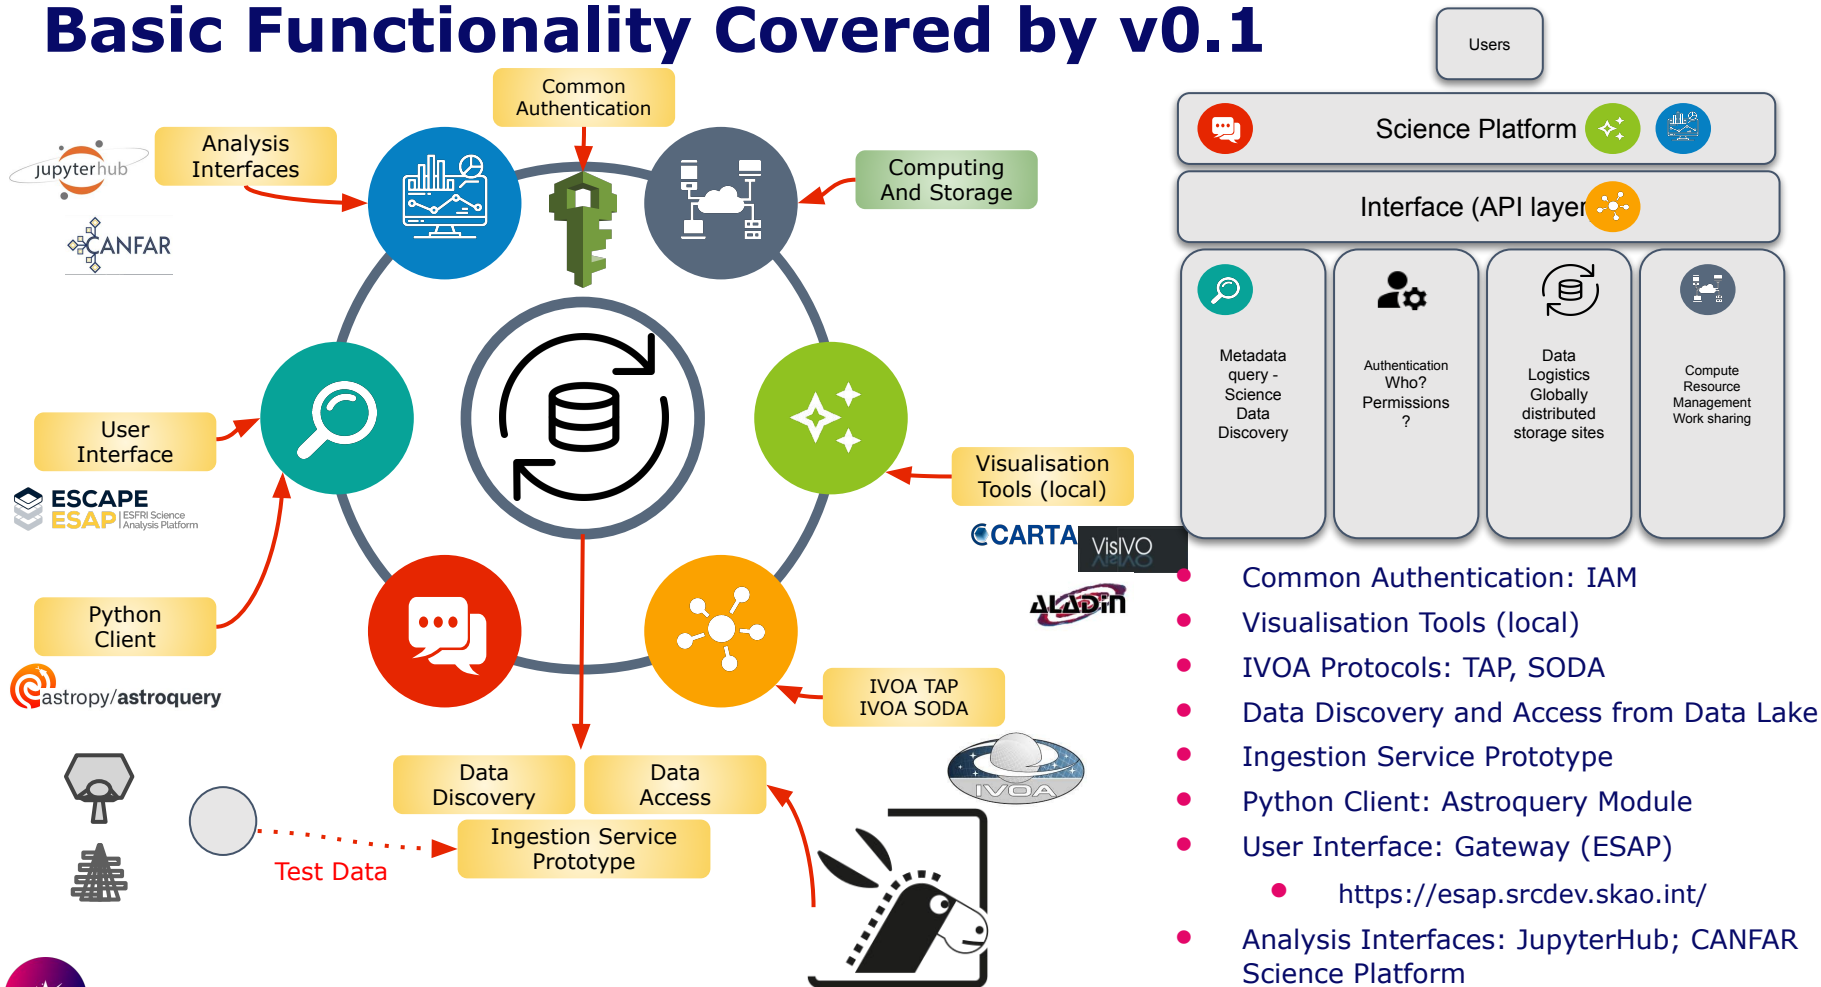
Basic Functionality Covered by v0.1

Common Authentication

Analysis Interfaces

jupyterhub

CANFAR

Computing And Storage

User Interface

ESCAPE ESAP ESFRI Science Analysis Platform

Python Client

astropy/astroquery

Visualisation Tools (local)

CARTA

VisIVO

ALADIN

IVOA TAP
IVOA SODA

IVOA

Data Discovery

Data Access

Ingestion Service Prototype

Test Data

Users

Science Platform

Interface (API layer

Metadata query - Science Data Discovery

Authentication Who? Permissions ?

Data Logistics Globally distributed storage sites

Compute Resource Management Work sharing

- Common Authentication: IAM
- Visualisation Tools (local)
- IVOA Protocols: TAP, SODA
- Data Discovery and Access from Data Lake
- Ingestion Service Prototype
- Python Client: Astroquery Module
- User Interface: Gateway (ESAP)
  - https://esap.srcdev.skao.int/
- Analysis Interfaces: JupyterHub; CANFAR Science Platform